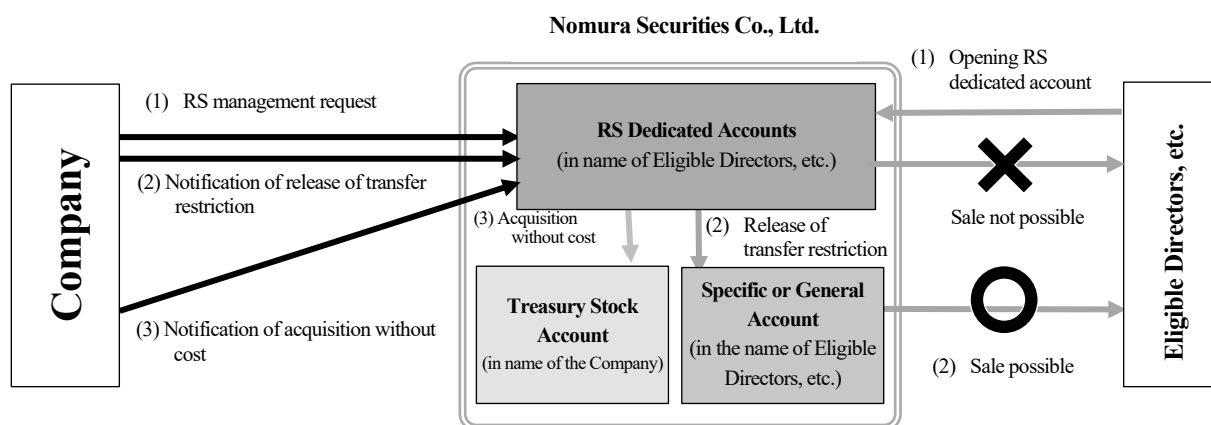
Nomura Securities Co., Ltd.

Company

(1) RS management request

(2) Notification of release of transfer restriction

(3) Notification of acquisition without cost

RS Dedicated Accounts
(in name of Eligible Directors, etc.)

(3) Acquisition without cost

(2) Release of transfer restriction

Treasury Stock Account
(in name of the Company)

Specific or General Account
(in the name of Eligible Directors, etc.)

(1) Opening RS dedicated account

Sale not possible

(2) Sale possible

Eligible Directors, etc.